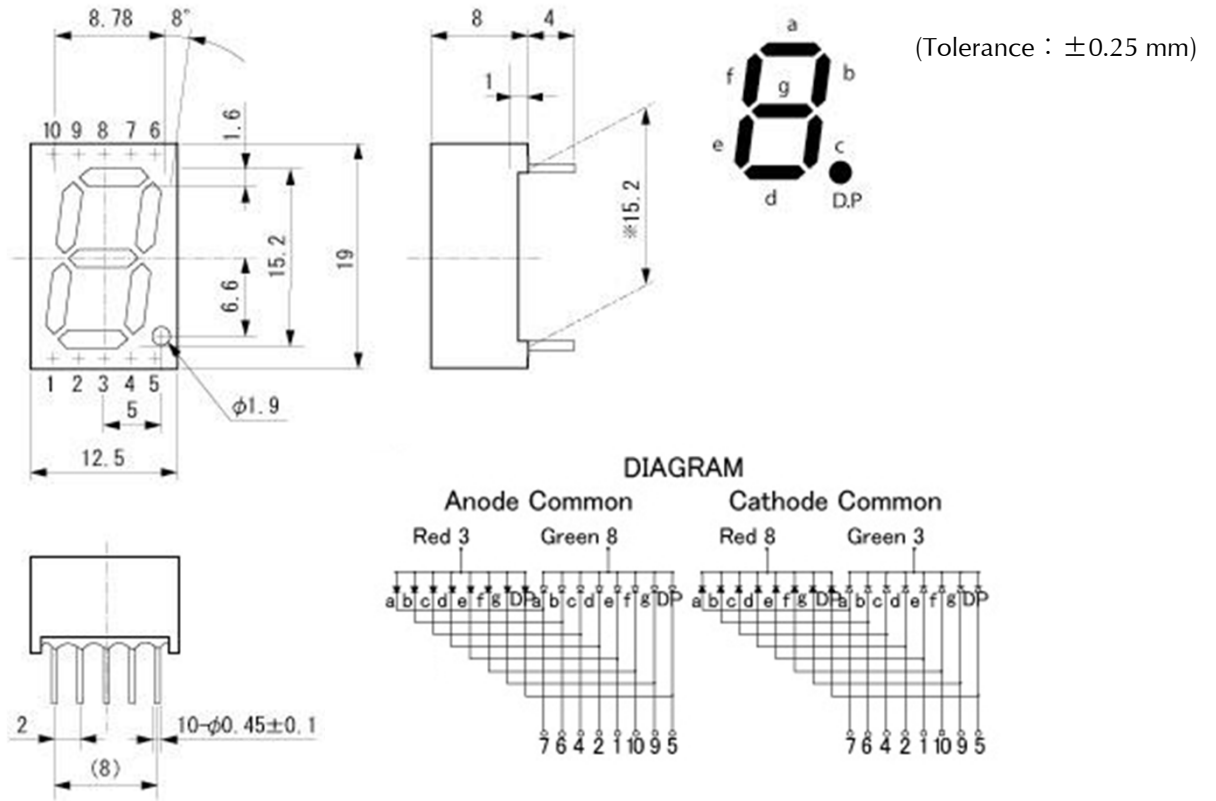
8.78
8°
10 9 8 7 6
1.6
15.2
19
6.6
1 2 3 4 5
5
$\phi1.9$
12.5

8
4
1
※15.2

a
f
g
b
e
c
d
D.P

(Tolerance : ±0.25 mm)

2
$10\text{-}\phi0.45\pm0.1$
(8)

DIAGRAM
Anode Common
Red 3
Green 8
a b c d e f g DP a b c d e f g DP
7 6 4 2 1 10 9 5

Cathode Common
Red 8
Green 3
a b c d e f g DP a b c d e f g DP
7 6 4 2 1 10 9 5